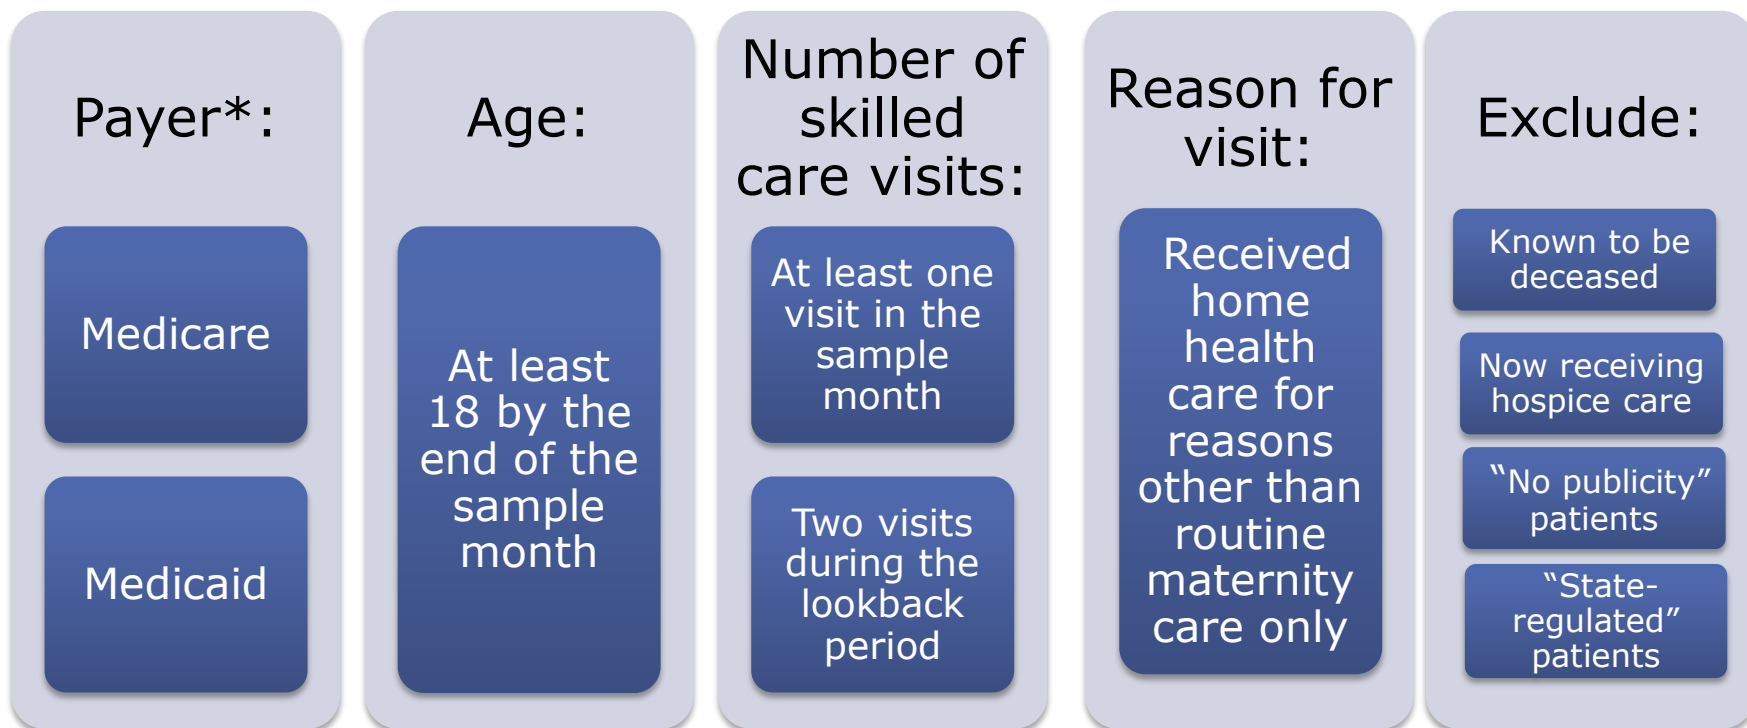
Payer*:

Medicare

Medicaid

Age:

At least 18 by the end of the sample month

Number of skilled care visits:

At least one visit in the sample month

Two visits during the lookback period

Reason for visit:

Received home health care for reasons other than routine maternity care only

Exclude:

Known to be deceased

Now receiving hospice care

"No publicity" patients

"State-regulated" patients